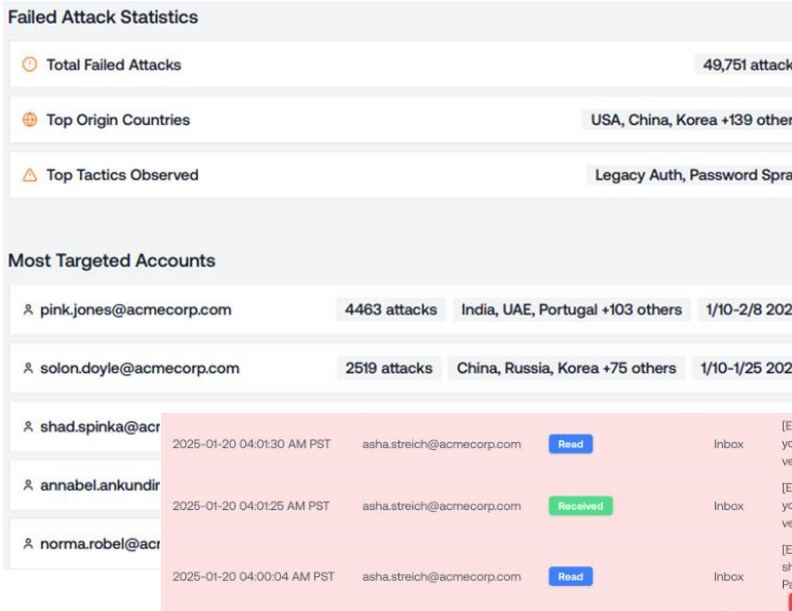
Failed Attack Statistics

Total Failed Attacks 49,751 attack

Top Origin Countries USA, China, Korea +139 other

Top Tactics Observed Legacy Auth, Password Spra

Most Targeted Accounts

| | | | |
|---|---|---|---|
| pink.jones@acmecorp.com | 4463 attacks | India, UAE, Portugal +103 others | 1/10-2/8 202 |
| solon.doyle@acmecorp.com | 2519 attacks | China, Russia, Korea +75 others | 1/10-1/25 202 |
| shad.spinka@acr | | | |
| annabel.ankundir | | | |
| norma.robel@acr | | | |

| | | | | |
|---|---|---|---|---|
| 2025-01-20 04:01:30 AM PST | asha.streich@acmecorp.com | Read | Inbox | [E yo ve |
| 2025-01-20 04:01:25 AM PST | asha.streich@acmecorp.com | Received | Inbox | [E yo ve |
| 2025-01-20 04:00:04 AM PST | asha.streich@acmecorp.com | Read | Inbox | [E sh Pa |